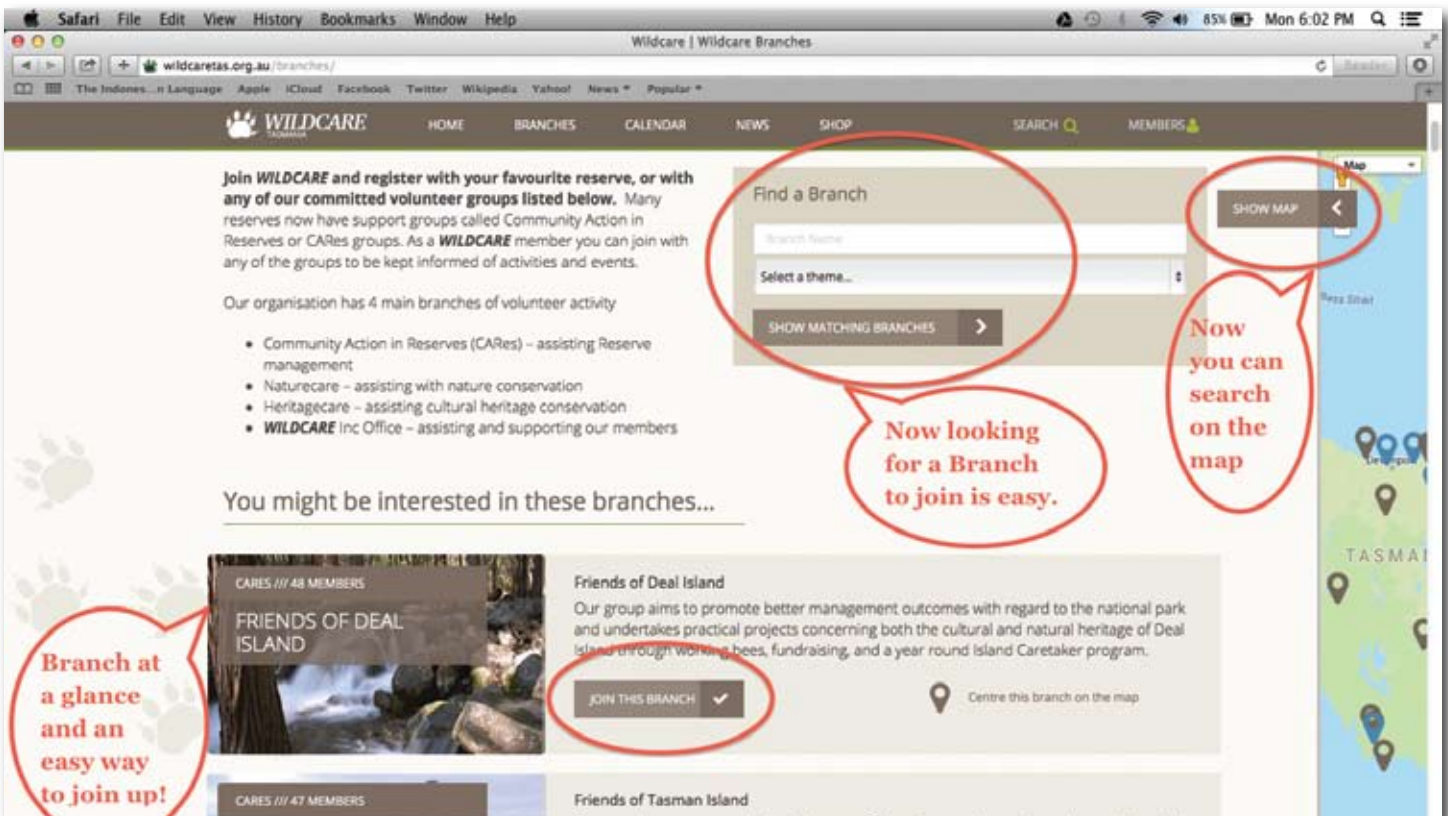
Safari File Edit View History Bookmarks Window Help

85% Mon 6:02 PM

Wildcare | Wildcare Branches

wildcaretas.org.au/branches/

Reader

The Indones...n Language Apple iCloud Facebook Twitter Wikipedia Yahoo! News Popular

WILDCARE TASMANIA

HOME BRANCHES CALENDAR NEWS SHOP SEARCH MEMBERS

Join *WILDCARE* and register with your favourite reserve, or with any of our committed volunteer groups listed below. Many reserves now have support groups called Community Action in Reserves or CARes groups. As a *WILDCARE* member you can join with any of the groups to be kept informed of activities and events.

Our organisation has 4 main branches of volunteer activity

- Community Action in Reserves (CARes) – assisting Reserve management
- Naturecare – assisting with nature conservation
- Heritagecare – assisting cultural heritage conservation
- *WILDCARE* Inc Office – assisting and supporting our members

Find a Branch

Branch Name

Select a theme...

SHOW MATCHING BRANCHES

SHOW MAP

Map

Bass Strait

TASMA

Now you can search on the map

Now looking for a Branch to join is easy.

You might be interested in these branches...

CARES /// 48 MEMBERS

FRIENDS OF DEAL ISLAND

Friends of Deal Island

Our group aims to promote better management outcomes with regard to the national park and undertakes practical projects concerning both the cultural and natural heritage of Deal Island through working bees, fundraising, and a year round Island Caretaker program.

JOIN THIS BRANCH

Centre this branch on the map

Branch at a glance and an easy way to join up!

CARES /// 47 MEMBERS

Friends of Tasman Island